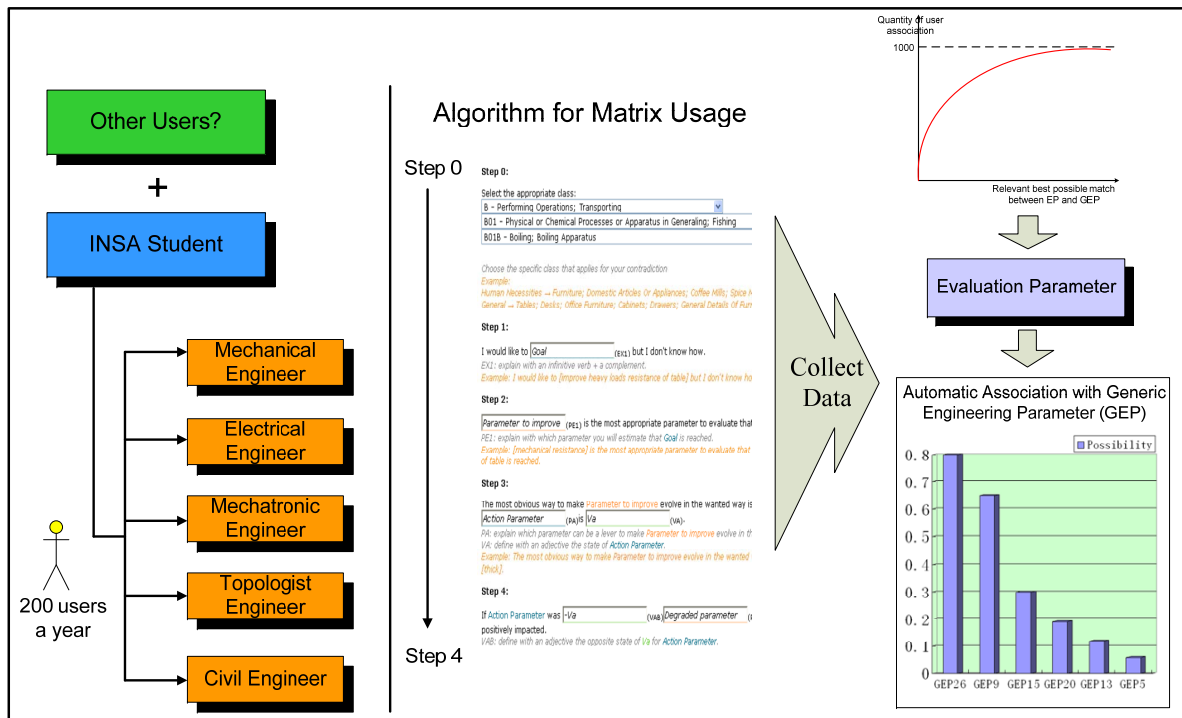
Other Users?

+

INSA Student

Mechanical Engineer

Electrical Engineer

Mechatronic Engineer

Topologist Engineer

Civil Engineer

200 users a year

Algorithm for Matrix Usage

Step 0

Step 4

Step 0:

Select the appropriate class:

B - Performing Operations; Transporting

B01 - Physical or Chemical Processes or Apparatus in Generaling; Fishing

B01B - Boiling; Boiling Apparatus

Choose the specific class that applies for your contradiction

Example:

Human Necessities → Furniture; Domestic Articles Or Appliances; Coffee Mills; Spice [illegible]

General → Tables; Desks; Office Furniture; Cabinets; Drawers; General Details Of Fur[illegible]

Step 1:

I would like to Goal (EX1) but I don't know how.

EX1: explain with an infinitive verb + a complement.

Example: I would like to [improve heavy loads resistance of table] but I don't know ho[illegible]

Step 2:

Parameter to improve (PE1) is the most appropriate parameter to evaluate tha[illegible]

PE1: explain with which parameter you will estimate that Goal is reached.

Example: [mechanical resistance] is the most appropriate parameter to evaluate that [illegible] of table is reached.

Step 3:

The most obvious way to make Parameter to improve evolve in the wanted way is

Action Parameter (PA) is Va (VA).

PA: explain which parameter can be a lever to make Parameter to improve evolve in th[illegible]

VA: define with an adjective the state of Action Parameter.

Example: The most obvious way to make Parameter to improve evolve in the wanted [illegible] [thick].

Step 4:

If Action Parameter was -Va (VAB) Degraded parameter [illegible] positively impacted.

VAB: define with an adjective the opposite state of Va for Action Parameter.

Collect Data

Quantity of user association

1000

Relevant best possible match between EP and GEP

Evaluation Parameter

Automatic Association with Generic Engineering Parameter (GEP)

Possibility

0.8
0.7
0.6
0.5
0.4
0.3
0.2
0.1
0

GEP26 GEP9 GEP15 GEP20 GEP13 GEP5